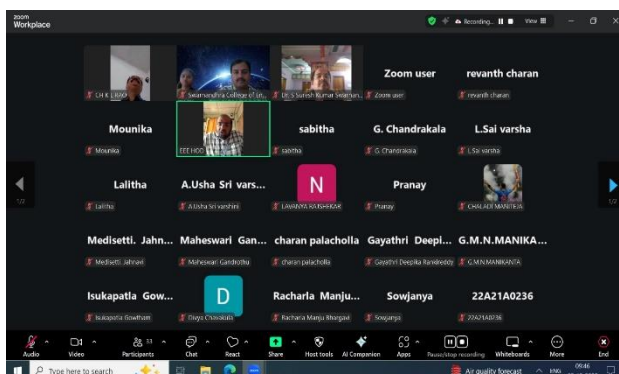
zoom Workplace

Recording... View

CH K L RAO
Swarnandhra College of En...
Dr. S Suresh Kumar Swarnan...
Zoom user
Zoom user
revanth charan
revanth charan

Mounika
Mounika
EEE HOD
sabitha
sabitha
G. Chandrakala
G. Chandrakala
L.Sai varsha
L.Sai varsha

1/2
Lalitha
Lalitha
A.Usha Sri vars...
A.Usha Sri varshini
N
LAVANYA RAJSHEKAR
Pranay
Pranay
CHALADI MANITEJA
1/2

Medisetti. Jahn...
Medisetti Jahnavi
Maheswari Gan...
Maheswari Gandrothu
charan palacholla
charan palacholla
Gayathri Deepl...
Gayathri Deepika Ramreddy
G.M.N.MANIKA...
G.M.N.MANIKANTA

Isukapatla Gow...
Isukapatla Gowtham
D
Divya Chavakula
Racharla Manju...
Racharla Manju Bhargavi
Sowjanya
Sowjanya
22A21A0236
22A21A0236

Audio
Video
Participants 33
Chat
React
Share
Host tools
AI Companion
Apps
Pause/stop recording
Whiteboards
More
End

Type here to search
Air quality forecast
ENG
09:46